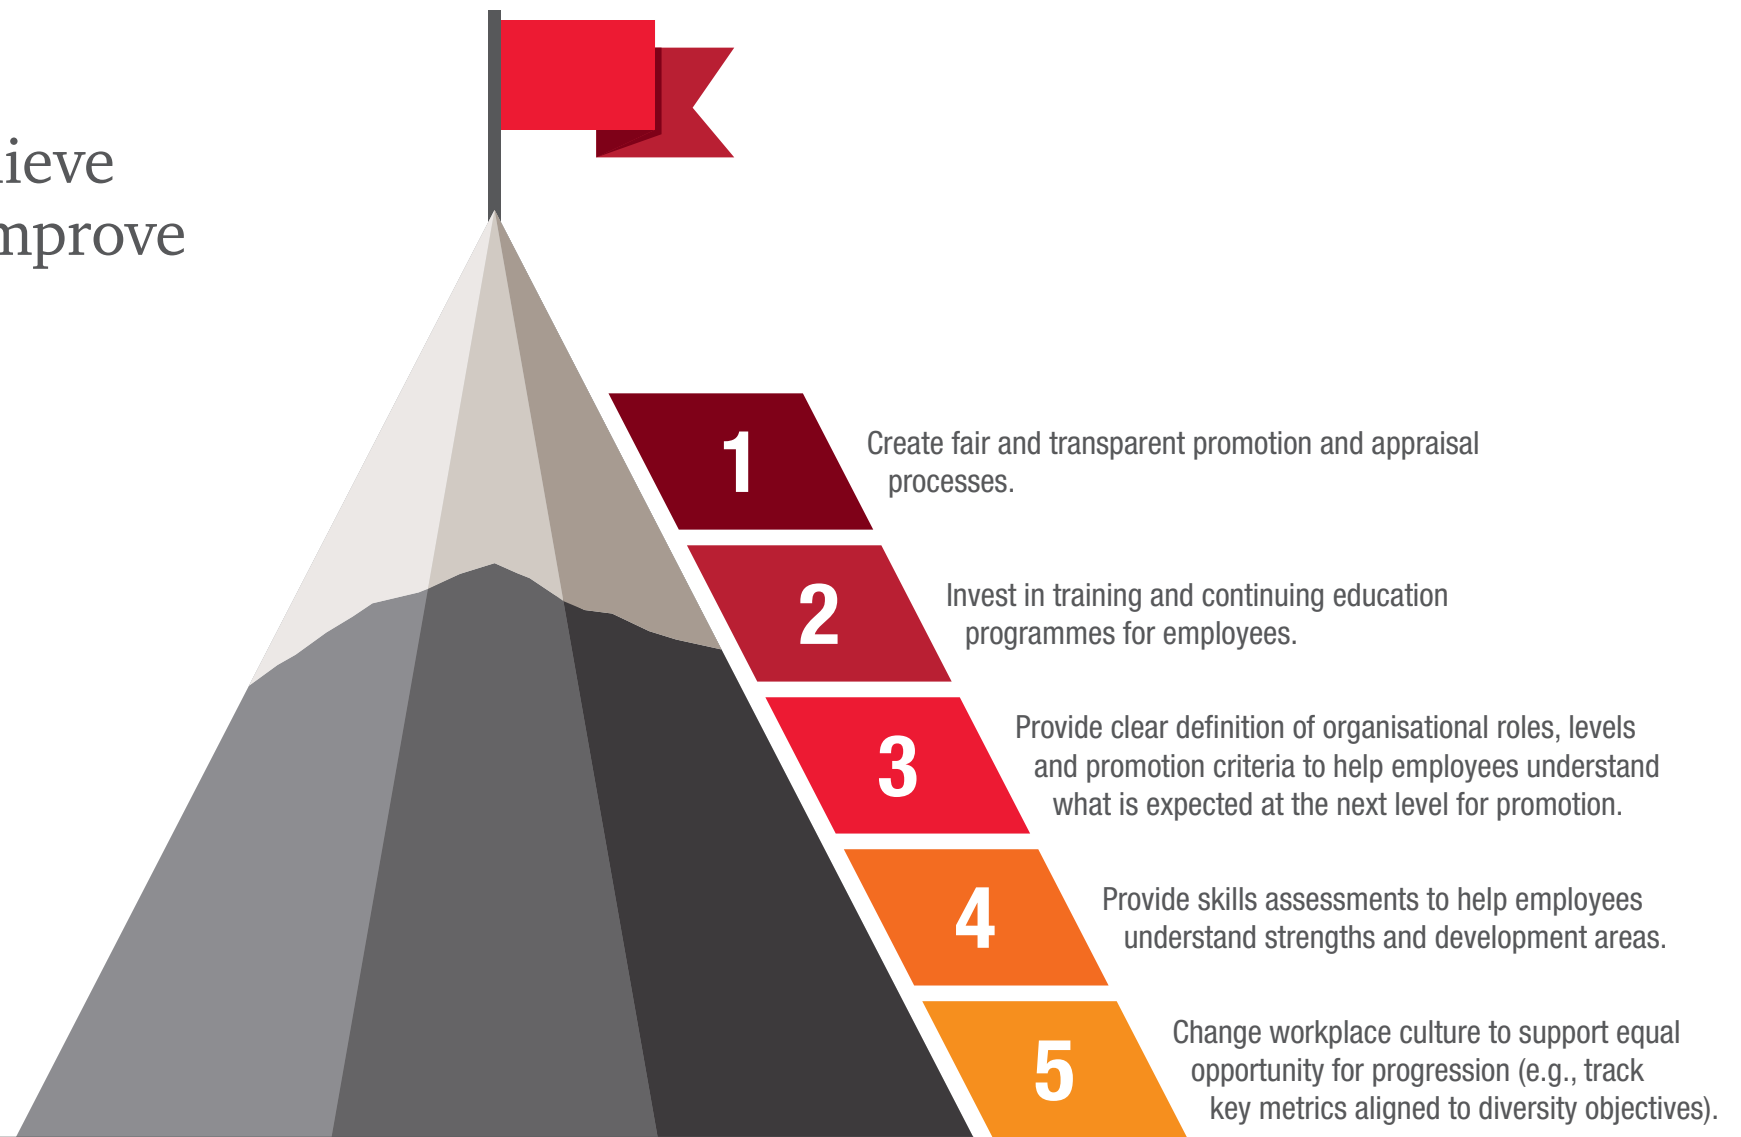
ieve
nprove

1
Create fair and transparent promotion and appraisal processes.

2
Invest in training and continuing education programmes for employees.

3
Provide clear definition of organisational roles, levels and promotion criteria to help employees understand what is expected at the next level for promotion.

4
Provide skills assessments to help employees understand strengths and development areas.

5
Change workplace culture to support equal opportunity for progression (e.g., track key metrics aligned to diversity objectives).